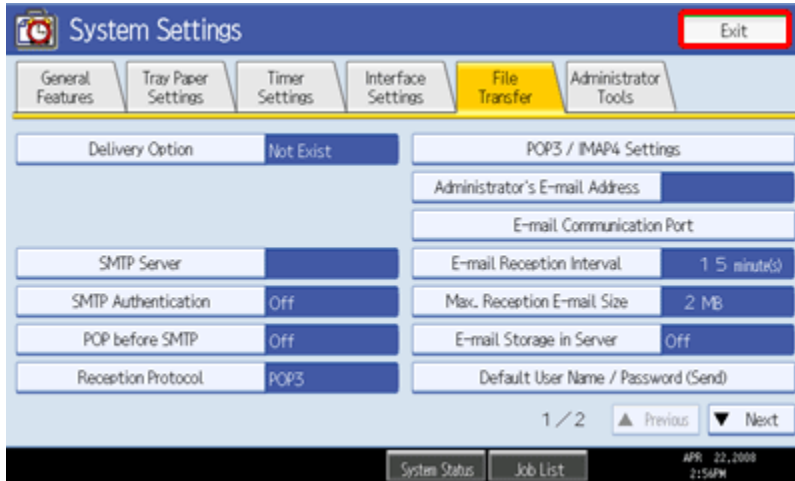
System Settings

Exit

General Features | Tray Paper Settings | Timer Settings | Interface Settings | File Transfer | Administrator Tools

Delivery Option | Not Exist

POP3 / IMAP4 Settings

Administrator's E-mail Address

E-mail Communication Port

SMTP Server

E-mail Reception Interval | 15 minute(s)

SMTP Authentication | Off

Max. Reception E-mail Size | 2 MB

POP before SMTP | Off

E-mail Storage in Server | Off

Reception Protocol | POP3

Default User Name / Password (Send)

1 / 2 ▲ Previous ▼ Next

System Status | Job List

APR 22,2008
2:56PM